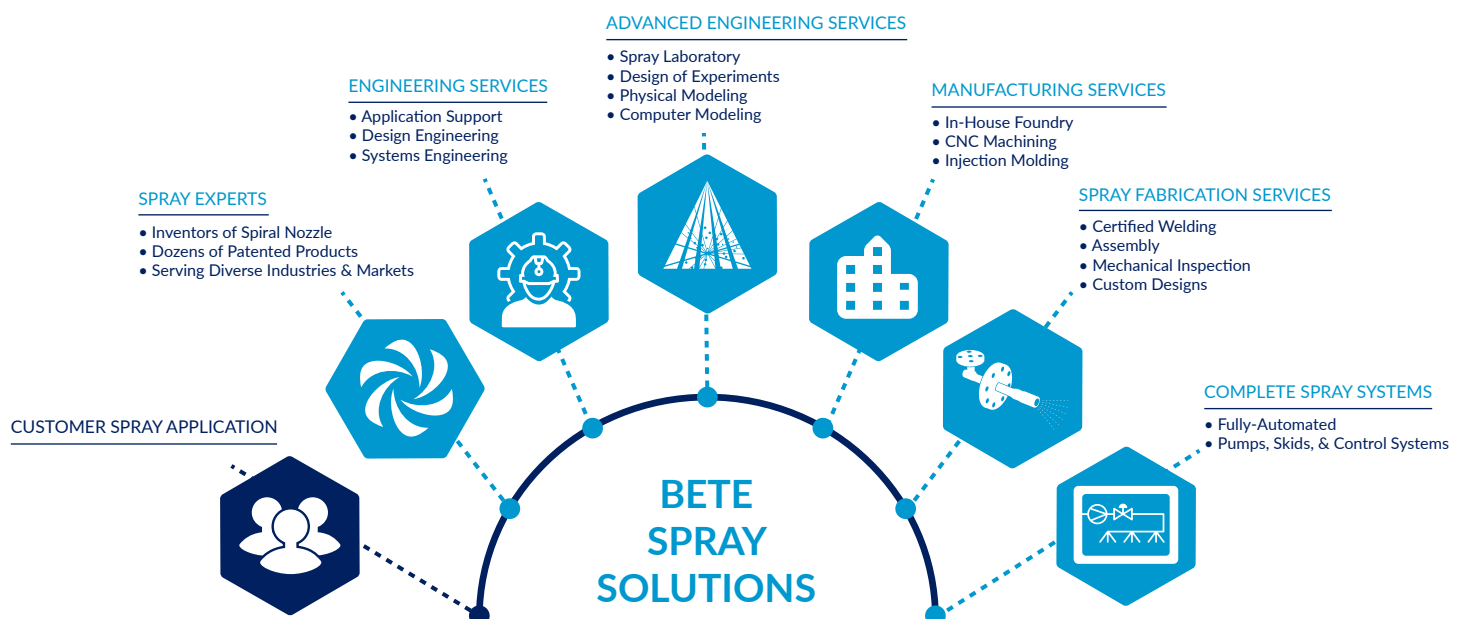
ADVANCED ENGINEERING SERVICES
• Spray Laboratory
• Design of Experiments
• Physical Modeling
• Computer Modeling

ENGINEERING SERVICES
• Application Support
• Design Engineering
• Systems Engineering

MANUFACTURING SERVICES
• In-House Foundry
• CNC Machining
• Injection Molding

SPRAY EXPERTS
• Inventors of Spiral Nozzle
• Dozens of Patented Products
• Serving Diverse Industries & Markets

SPRAY FABRICATION SERVICES
• Certified Welding
• Assembly
• Mechanical Inspection
• Custom Designs

COMPLETE SPRAY SYSTEMS
• Fully-Automated
• Pumps, Skids, & Control Systems

CUSTOMER SPRAY APPLICATION

BETE SPRAY SOLUTIONS